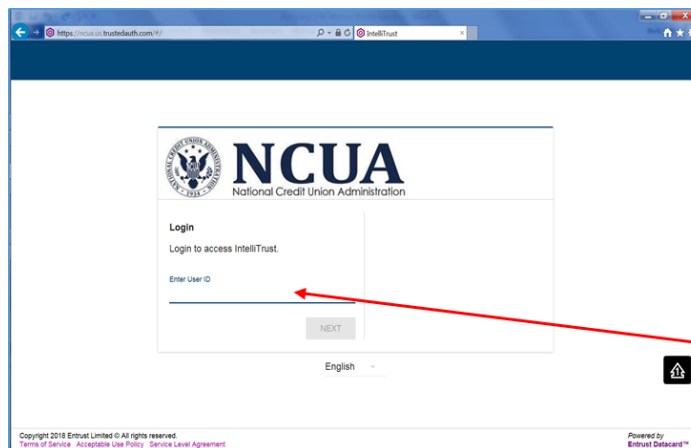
https://ncua.us.trustedauth.com/#/

IntelliTrust

NATIONAL CREDIT UNION ADMINISTRATION

1934

NCUA
National Credit Union Administration

Login

Login to access IntelliTrust.

Enter User ID

NEXT

English

Copyright 2018 Entrust Limited © All rights reserved.
Terms of Service Acceptable Use Policy Service Level Agreement

Powered by
Entrust Datacard™